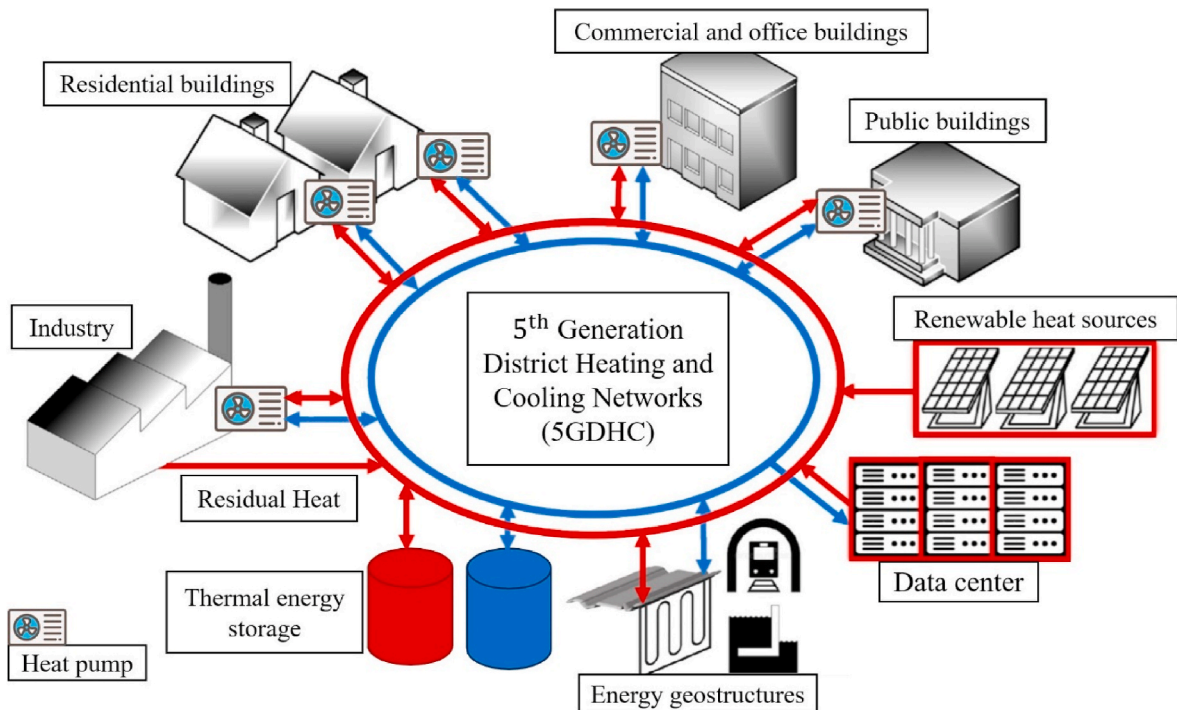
Commercial and office buildings

Residential buildings

Public buildings

Industry

5$^{th}$ Generation District Heating and Cooling Networks (5GDHC)

Renewable heat sources

Residual Heat

Data center

Thermal energy storage

Heat pump

Energy geostructures